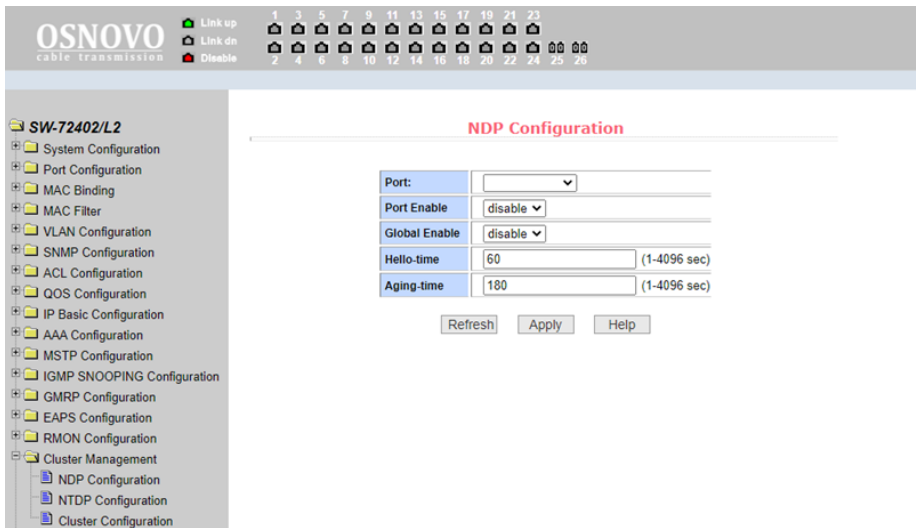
OSNOVO
cable transmission

Link up
Link dn
Disable

1 3 5 7 9 11 13 15 17 19 21 23
2 4 6 8 10 12 14 16 18 20 22 24 25 26

SW-72402/L2
System Configuration
Port Configuration
MAC Binding
MAC Filter
VLAN Configuration
SNMP Configuration
ACL Configuration
QOS Configuration
IP Basic Configuration
AAA Configuration
MSTP Configuration
IGMP SNOOPING Configuration
GMRP Configuration
EAPS Configuration
RMON Configuration
Cluster Management
NDP Configuration
NTDP Configuration
Cluster Configuration

NDP Configuration

| Port: | |
|---|---|
| Port Enable | disable |
| Global Enable | disable |
| Hello-time | 60 (1-4096 sec) |
| Aging-time | 180 (1-4096 sec) |

Refresh Apply Help